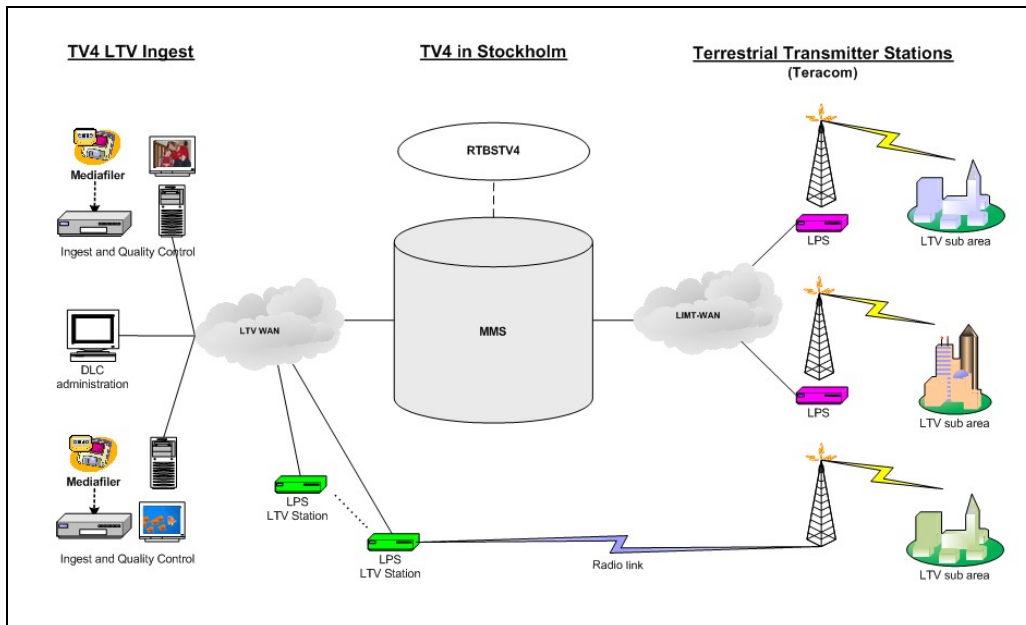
TV4 LTV Ingest

TV4 in Stockholm

Terrestrial Transmitter Stations
(Teracom)

Mediafiler

Ingest and Quality Control

RTBSTV4

LPS

LTV sub area

LTV WAN

MMS

LIMT-WAN

DLC administration

LPS

LTV sub area

Mediafiler

LPS
LTV Station

Ingest and Quality Control

LPS
LTV Station

Radio link

LTV sub area